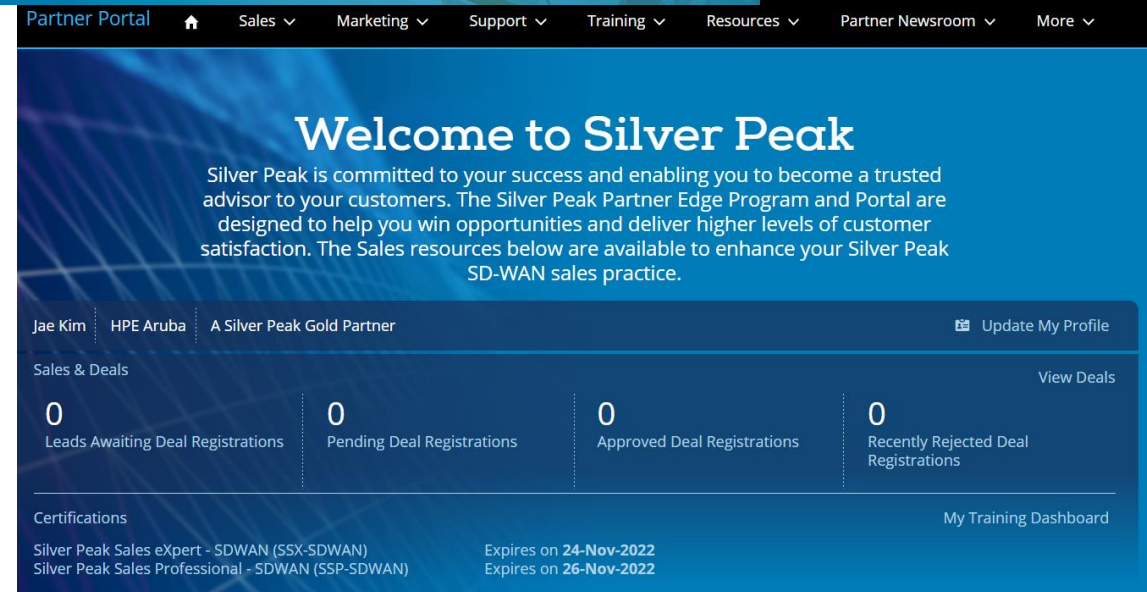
Partner Portal Sales Marketing Support Training Resources Partner Newsroom More

Welcome to Silver Peak

Silver Peak is committed to your success and enabling you to become a trusted advisor to your customers. The Silver Peak Partner Edge Program and Portal are designed to help you win opportunities and deliver higher levels of customer satisfaction. The Sales resources below are available to enhance your Silver Peak SD-WAN sales practice.

Jae Kim | HPE Aruba | A Silver Peak Gold Partner

Update My Profile

Sales & Deals

View Deals

0
Leads Awaiting Deal Registrations

0
Pending Deal Registrations

0
Approved Deal Registrations

0
Recently Rejected Deal Registrations

Certifications

My Training Dashboard

Silver Peak Sales eXpert - SDWAN (SSX-SDWAN) Expires on **24-Nov-2022**
Silver Peak Sales Professional - SDWAN (SSP-SDWAN) Expires on **26-Nov-2022**